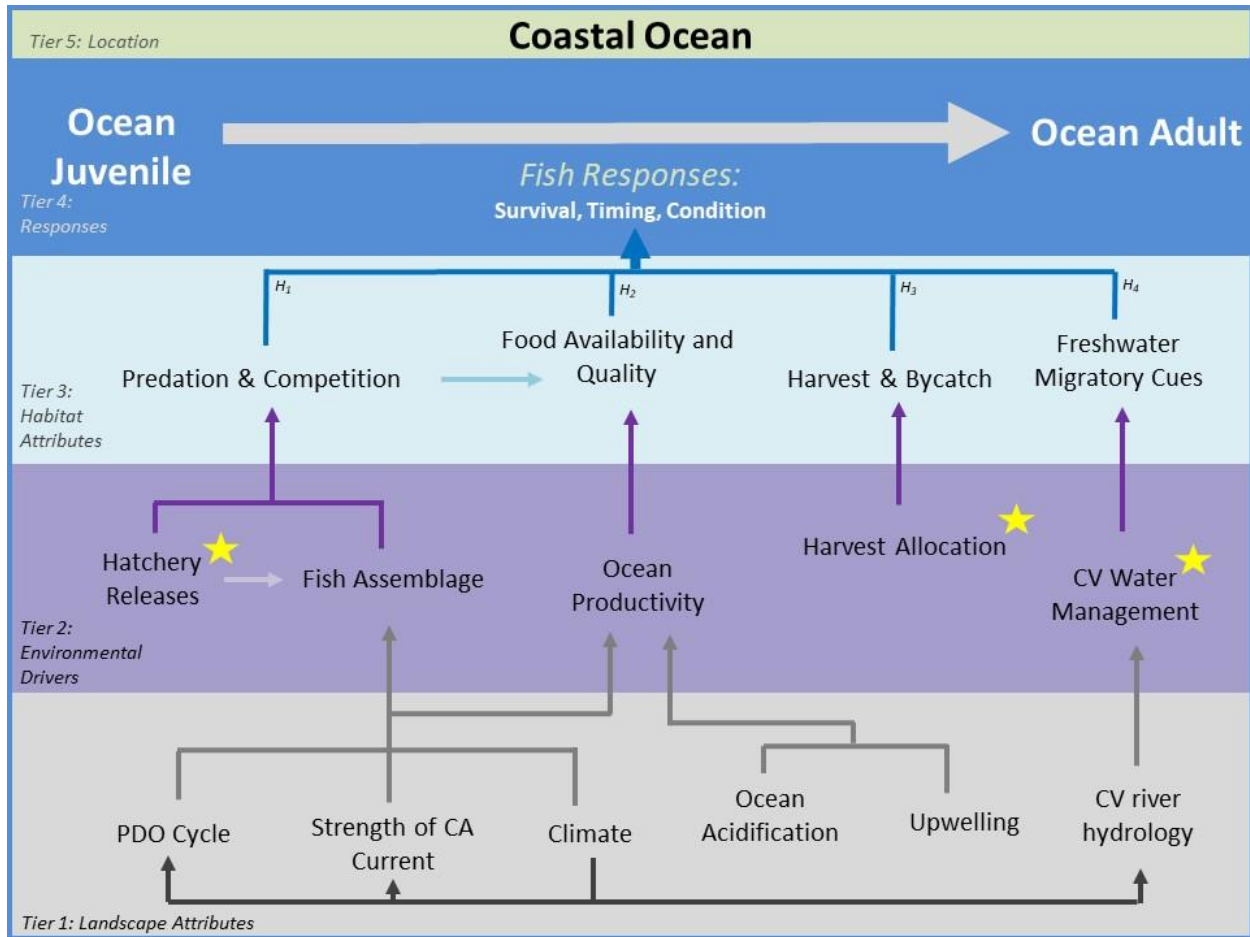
Tier 5: Location

Coastal Ocean

Ocean Juvenile

Ocean Adult

Fish Responses:
Survival, Timing, Condition

Tier 4: Responses

$H_1$

$H_2$

$H_3$

$H_4$

Predation & Competition

Food Availability and Quality

Harvest & Bycatch

Freshwater Migratory Cues

Tier 3: Habitat Attributes

Hatchery Releases

Fish Assemblage

Ocean Productivity

Harvest Allocation

CV Water Management

Tier 2: Environmental Drivers

PDO Cycle

Strength of CA Current

Climate

Ocean Acidification

Upwelling

CV river hydrology

Tier 1: Landscape Attributes